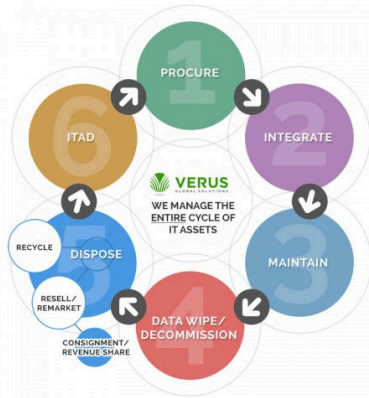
1
PROCURE

2
INTEGRATE

3
MAINTAIN

4
DATA WIPE/
DECOMMISSION

5
DISPOSE

RECYCLE

RESELL/
REMARKET

CONSIGNMENT/
REVENUE SHARE

6
ITAD

VERUS
GLOBAL SOLUTIONS

WE MANAGE THE ENTIRE CYCLE OF IT ASSETS